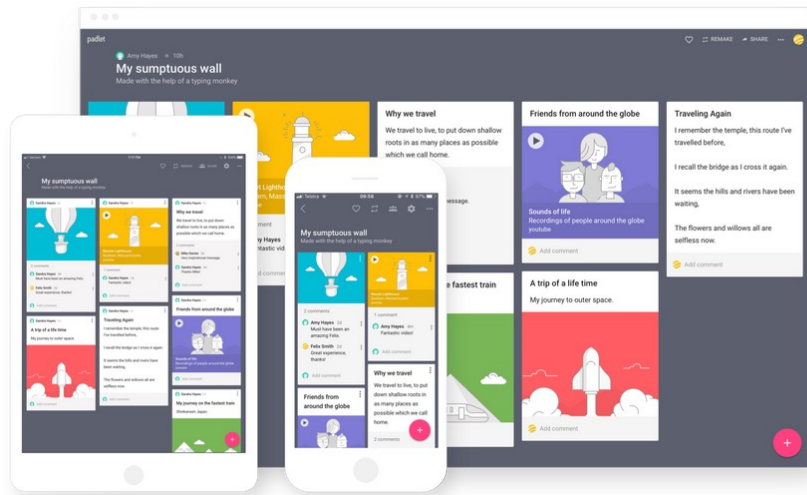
padlet

REMAKE   SHARE

Amy Hayes • 10h

My sumptuous wall

Made with the help of a typing monkey

Why we travel

We travel to live, to put down shallow roots in as many places as possible which we call home.

Friends from around the globe

Sounds of life

Recordings of people around the globe

youtube

Add comment

Traveling Again

I remember the temple, this route I've travelled before,

I recall the bridge as I cross it again.

It seems the hills and rivers have been waiting,

The flowers and willows all are selfless now.

Add comment

A trip of a life time

My journey to outer space.

Add comment

fastest train

Lighthou

Amy Hayes

ntastic vid

Telstra   09:58

My sumptuous wall

Made with the help of a typing monkey

3 comments

Amy Hayes

Must have been an amazing Felix.

Felix Smith

Great experience, thanks!

Add comment

1 comment

Amy Hayes

Fantastic video!

Add comment

Why we travel

We travel to live, to put down shallow roots in as many places as possible which we call home.

2 comments

Friends from around the globe

My sumptuous wall

Made with the help of a typing monkey

Why we travel

A trip of a life time

Traveling Again

Friends from around the globe

Sounds of life

My journey on the fastest train

Add comment